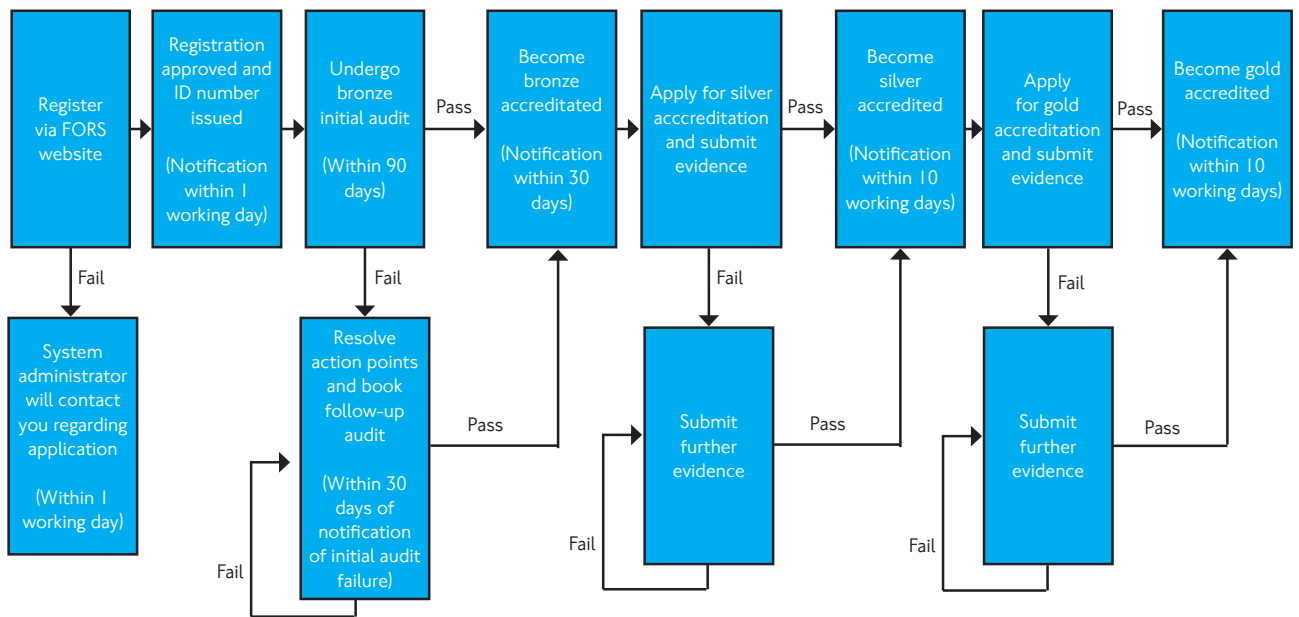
Register via FORS website

Registration approved and ID number issued

(Notification within 1 working day)

Undergo bronze initial audit

(Within 90 days)

Pass

Become bronze accreditated

(Notification within 30 days)

Apply for silver acccreditation and submit evidence

Pass

Become silver accredited

(Notification within 10 working days)

Apply for gold accreditation and submit evidence

Pass

Become gold accredited

(Notification within 10 working days)

Fail

System administrator will contact you regarding application

(Within 1 working day)

Fail

Resolve action points and book follow-up audit

(Within 30 days of notification of initial audit failure)

Pass

Fail

Fail

Submit further evidence

Pass

Fail

Fail

Submit further evidence

Pass

Fail